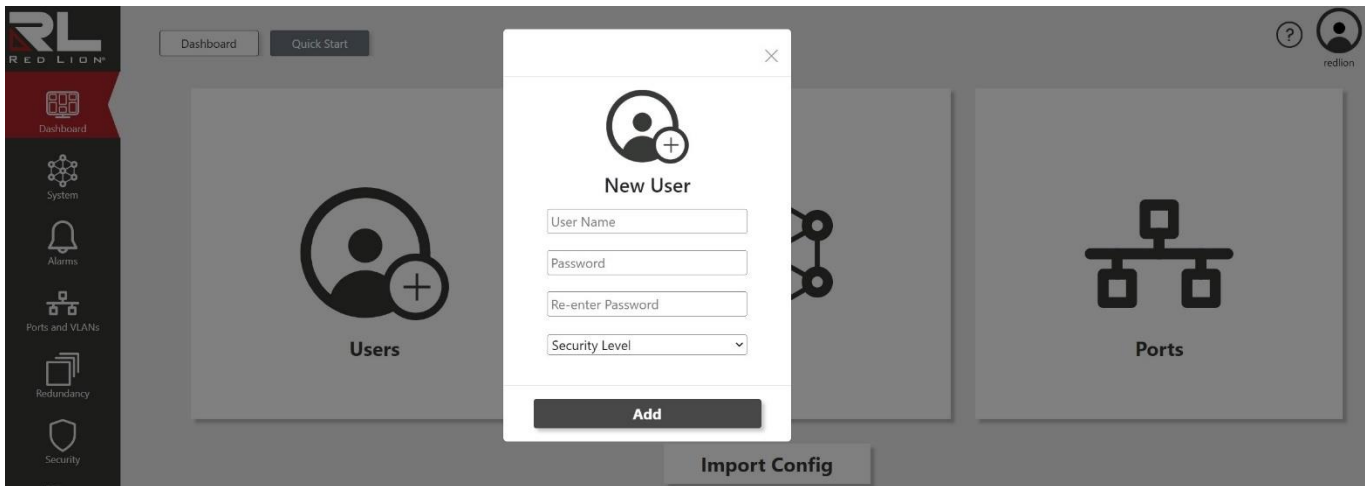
RL
RED LION

Dashboard
System
Alarms
Ports and VLANs
Redundancy
Security

Dashboard Quick Start

?
redlion

Users

Ports

Import Config

×

New User

User Name

Password

Re-enter Password

Security Level

Add